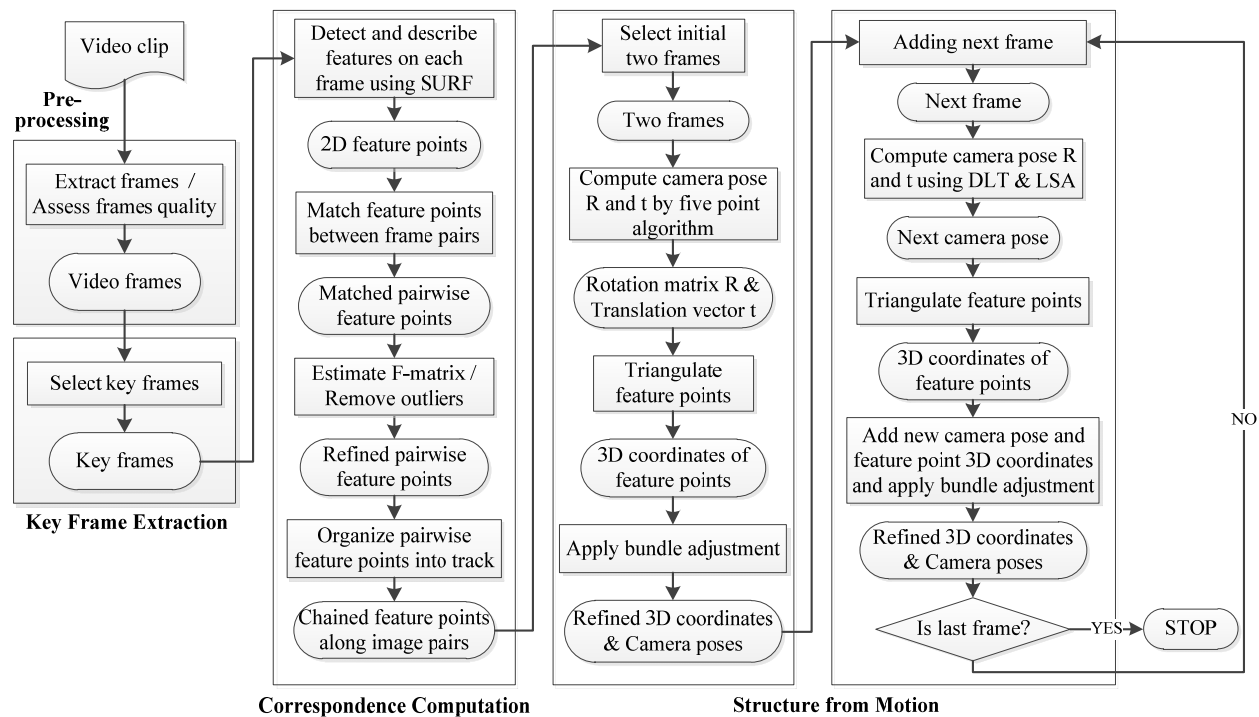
Video clip

Pre-processing

Extract frames / Assess frames quality

Video frames

Select key frames

Key frames

Key Frame Extraction

Detect and describe features on each frame using SURF

2D feature points

Match feature points between frame pairs

Matched pairwise feature points

Estimate F-matrix / Remove outliers

Refined pairwise feature points

Organize pairwise feature points into track

Chained feature points along image pairs

Correspondence Computation

Select initial two frames

Two frames

Compute camera pose R and t by five point algorithm

Rotation matrix R & Translation vector t

Triangulate feature points

3D coordinates of feature points

Apply bundle adjustment

Refined 3D coordinates & Camera poses

Adding next frame

Next frame

Compute camera pose R and t using DLT & LSA

Next camera pose

Triangulate feature points

3D coordinates of feature points

Add new camera pose and feature point 3D coordinates and apply bundle adjustment

Refined 3D coordinates & Camera poses

Is last frame?

YES

STOP

NO

Structure from Motion